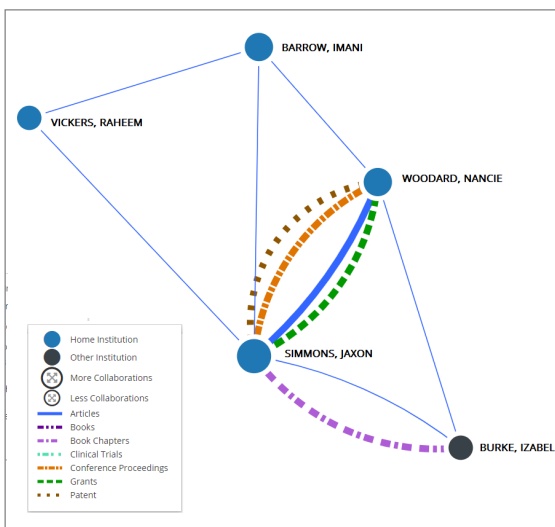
BARROW, IMANI

VICKERS, RAHEEM

WOODARD, NANCIE

SIMMONS, JAXON

BURKE, IZABEL

Home Institution
Other Institution
More Collaborations
Less Collaborations
Articles
Books
Book Chapters
Clinical Trials
Conference Proceedings
Grants
Patent